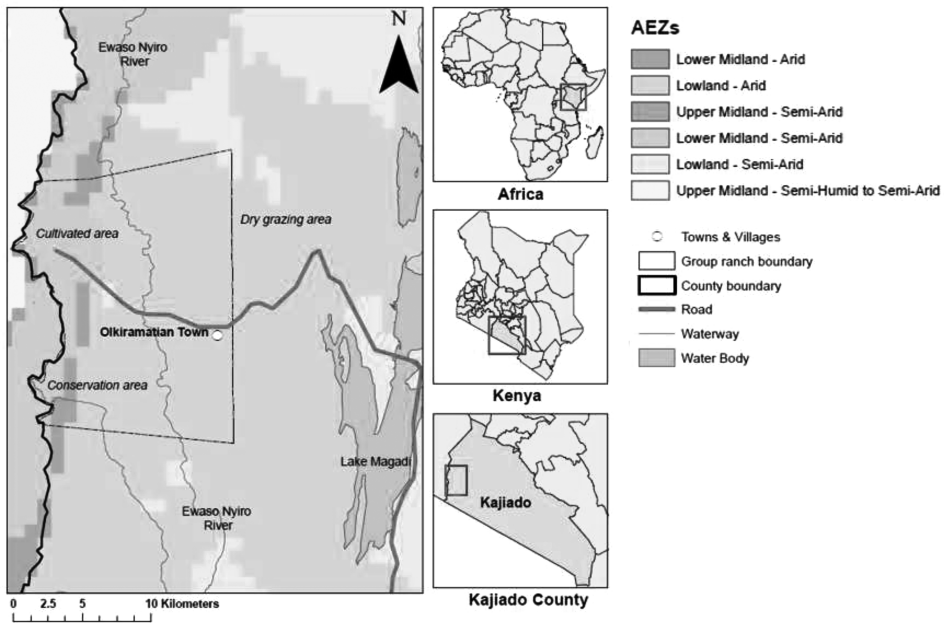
N

Ewaso Nyiro River

Cultivated area

Dry grazing area

Olkiramatian Town

Conservation area

Lake Magadi

Ewaso Nyiro River

0 2.5 5 10 Kilometers

Africa

Kenya

Kajiado

Kajiado County

AEZs

Lower Midland - Arid

Lowland - Arid

Upper Midland - Semi-Arid

Lower Midland - Semi-Arid

Lowland - Semi-Arid

Upper Midland - Semi-Humid to Semi-Arid

Towns & Villages

Group ranch boundary

County boundary

Road

Waterway

Water Body